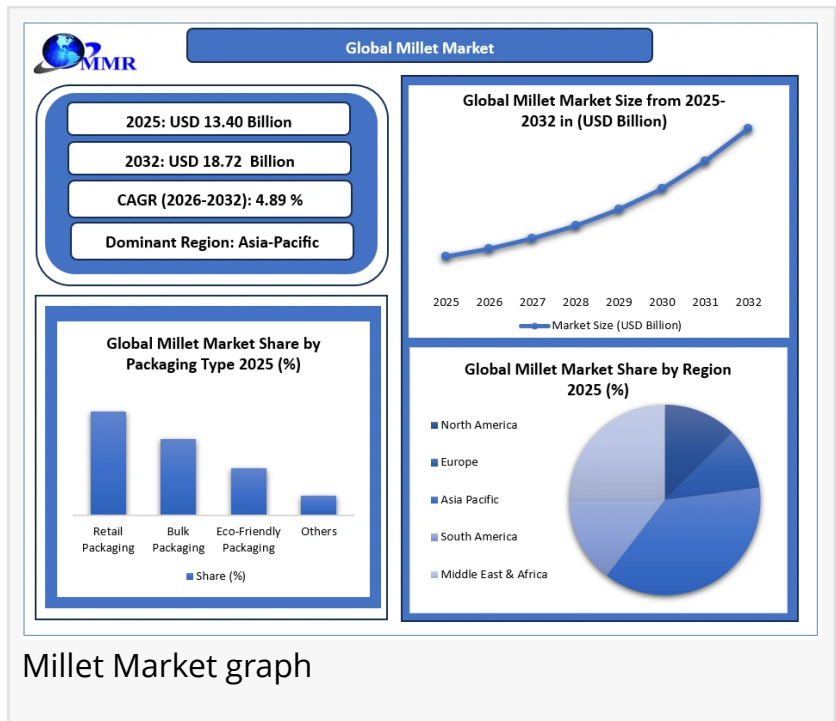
MMR

Global Millet Market

2025: USD 13.40 Billion

2032: USD 18.72 Billion

CAGR (2026-2032): 4.89 %

Dominant Region: Asia-Pacific

Global Millet Market Size from 2025-2032 in (USD Billion)

2025 2026 2027 2028 2029 2030 2031 2032

Market Size (USD Billion)

Global Millet Market Share by Packaging Type 2025 (%)

Retail Packaging
Bulk Packaging
Eco-Friendly Packaging
Others

Share (%)

Global Millet Market Share by Region 2025 (%)

North America
Europe
Asia Pacific
South America
Middle East & Africa

Millet Market graph